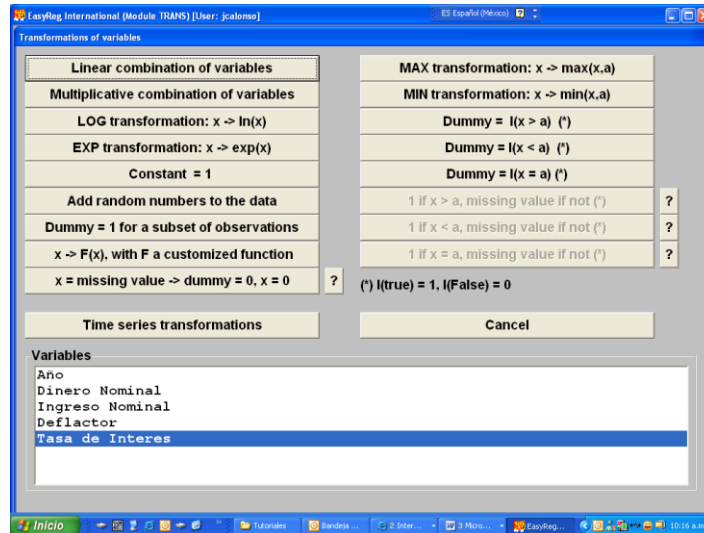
EasyReg International (Module TRANS) [User: jcalonso]

ES Español (México)

Transformations of variables

Linear combination of variables

Multiplicative combination of variables

LOG transformation: x -> ln(x)

EXP transformation: x -> exp(x)

Constant = 1

Add random numbers to the data

Dummy = 1 for a subset of observations

x -> F(x), with F a customized function

x = missing value -> dummy = 0, x = 0

?

MAX transformation: x -> max(x,a)

MIN transformation: x -> min(x,a)

Dummy = I(x > a) (*)

Dummy = I(x < a) (*)

Dummy = I(x = a) (*)

1 if x > a, missing value if not (*)

?

1 if x < a, missing value if not (*)

?

1 if x = a, missing value if not (*)

?

(*) I(true) = 1, I(False) = 0

Time series transformations

Cancel

Variables

Año
Dinero Nominal
Ingreso Nominal
Deflactor
Tasa de Interes

Inicio

Tutoriales

Bandeja ...

2 Inter...

3 Micro...

EasyReg...

10:16 a.m.